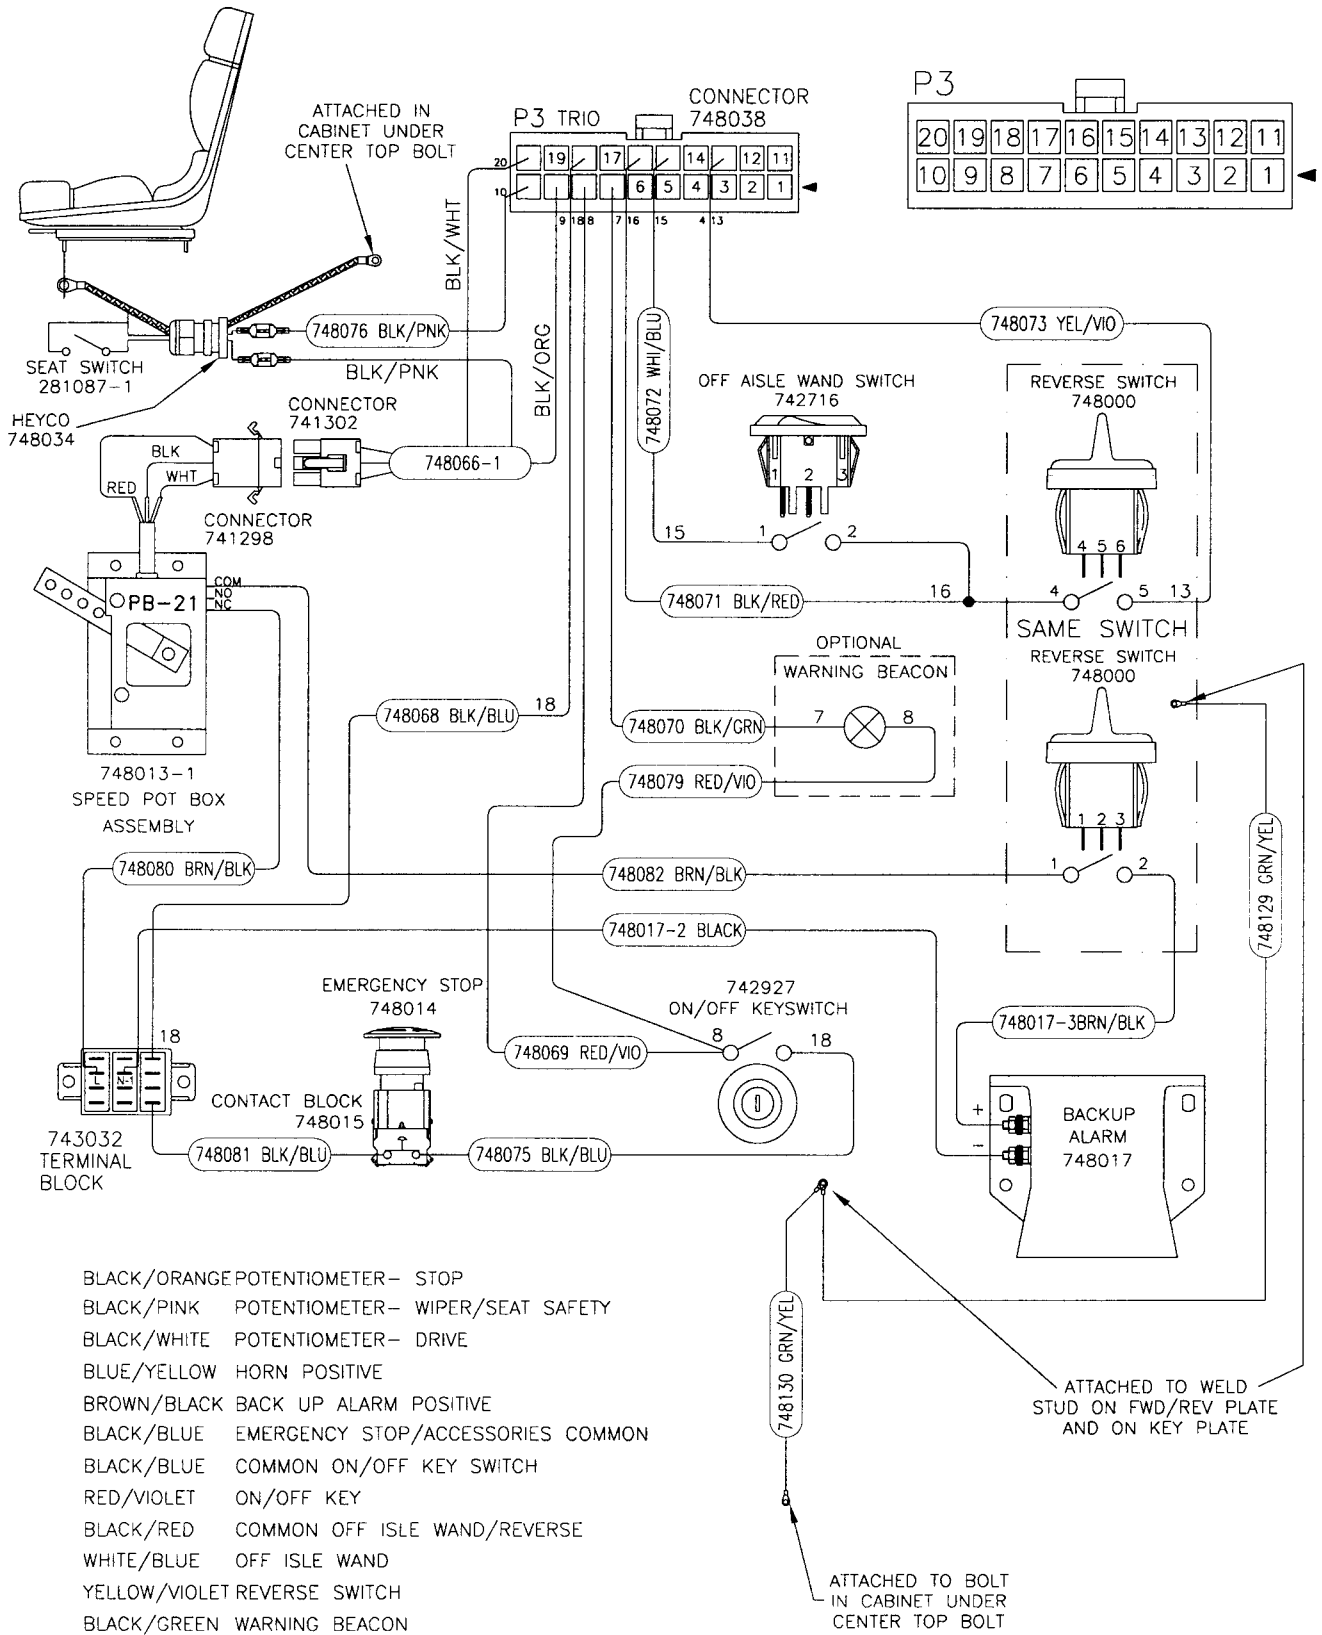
ATTACHED IN CABINET UNDER CENTER TOP BOLT

P3 TRIO

CONNECTOR 748038

P3

| 20 | 19 | 18 | 17 | 16 | 15 | 14 | 13 | 12 | 11 |
|---|---|---|---|---|---|---|---|---|---|
| 10 | 9 | 8 | 7 | 6 | 5 | 4 | 3 | 2 | 1 |

20 19 17 14 12 11
10 6 5 4 3 2 1
9 18 8 7 16 15 4 13

BLK/WHT

748076 BLK/PNK

SEAT SWITCH 281087-1

BLK/PNK

BLK/ORG

748072 WHI/BLU

748073 YEL/VIO

HEYCO 748034

CONNECTOR 741302

BLK

WHT

RED

748066-1

CONNECTOR 741298

OFF AISLE WAND SWITCH 742716

1 2 3

15 1 2

REVERSE SWITCH 748000

4 5 6

COM NO NC

PB-21

748071 BLK/RED

16

4 5 13

SAME SWITCH

OPTIONAL WARNING BEACON

REVERSE SWITCH 748000

748068 BLK/BLU

18

748070 BLK/GRN

7 8

748079 RED/VIO

748013-1 SPEED POT BOX ASSEMBLY

1 2 3

748129 GRN/YEL

748080 BRN/BLK

748082 BRN/BLK

1 2

748017-2 BLACK

EMERGENCY STOP 748014

742927 ON/OFF KEYSWITCH

748017-3BRN/BLK

18

748069 RED/VIO

8

18

743032 TERMINAL BLOCK

CONTACT BLOCK 748015

+

BACKUP ALARM 748017

-

748081 BLK/BLU

748075 BLK/BLU

BLACK/ORANGE POTENTIOMETER- STOP
BLACK/PINK POTENTIOMETER- WIPER/SEAT SAFETY
BLACK/WHITE POTENTIOMETER- DRIVE
BLUE/YELLOW HORN POSITIVE
BROWN/BLACK BACK UP ALARM POSITIVE
BLACK/BLUE EMERGENCY STOP/ACCESSORIES COMMON
BLACK/BLUE COMMON ON/OFF KEY SWITCH
RED/VIOLET ON/OFF KEY
BLACK/RED COMMON OFF ISLE WAND/REVERSE
WHITE/BLUE OFF ISLE WAND
YELLOW/VIOLET REVERSE SWITCH
BLACK/GREEN WARNING BEACON

748130 GRN/YEL

ATTACHED TO WELD STUD ON FWD/REV PLATE AND ON KEY PLATE

ATTACHED TO BOLT IN CABINET UNDER CENTER TOP BOLT